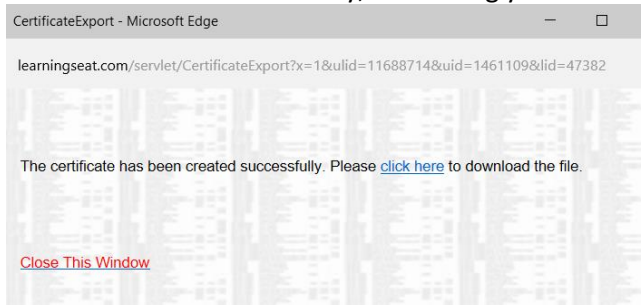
CertificateExport - Microsoft Edge

learningseat.com/servlet/CertificateExport?x=1&ulid=11688714&uid=1461109&lid=47382

The certificate has been created successfully. Please click here to download the file.

Close This Window